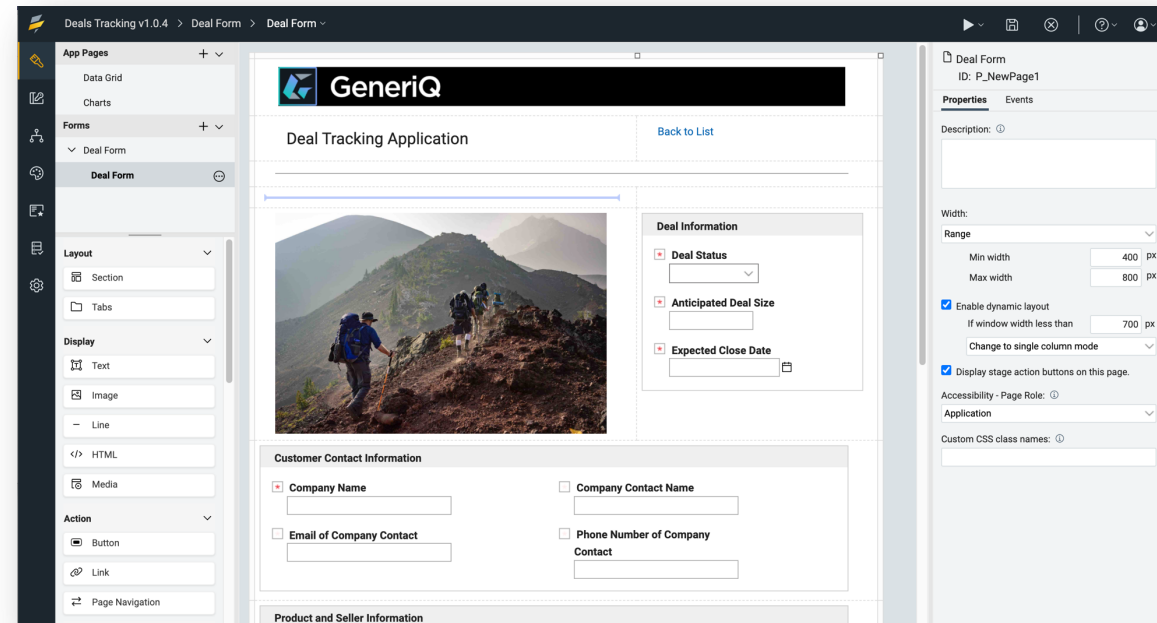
Deals Tracking v1.0.4 > Deal Form > Deal Form

App Pages
Data Grid
Charts
Forms
Deal Form
Deal Form

Layout
Section
Tabs
Display
Text
Image
Line
HTML
Media
Action
Button
Link
Page Navigation

GeneriQ

Deal Tracking Application

Back to List

Deal Information
Deal Status
Anticipated Deal Size
Expected Close Date

Customer Contact Information
Company Name
Company Contact Name
Email of Company Contact
Phone Number of Company Contact

Product and Seller Information

Deal Form
ID: P_NewPage1
Properties Events
Description:
Width:
Range
Min width 400 px
Max width 800 px
Enable dynamic layout
If window width less than 700 px
Change to single column mode
Display stage action buttons on this page.
Accessibility - Page Role:
Application
Custom CSS class names: